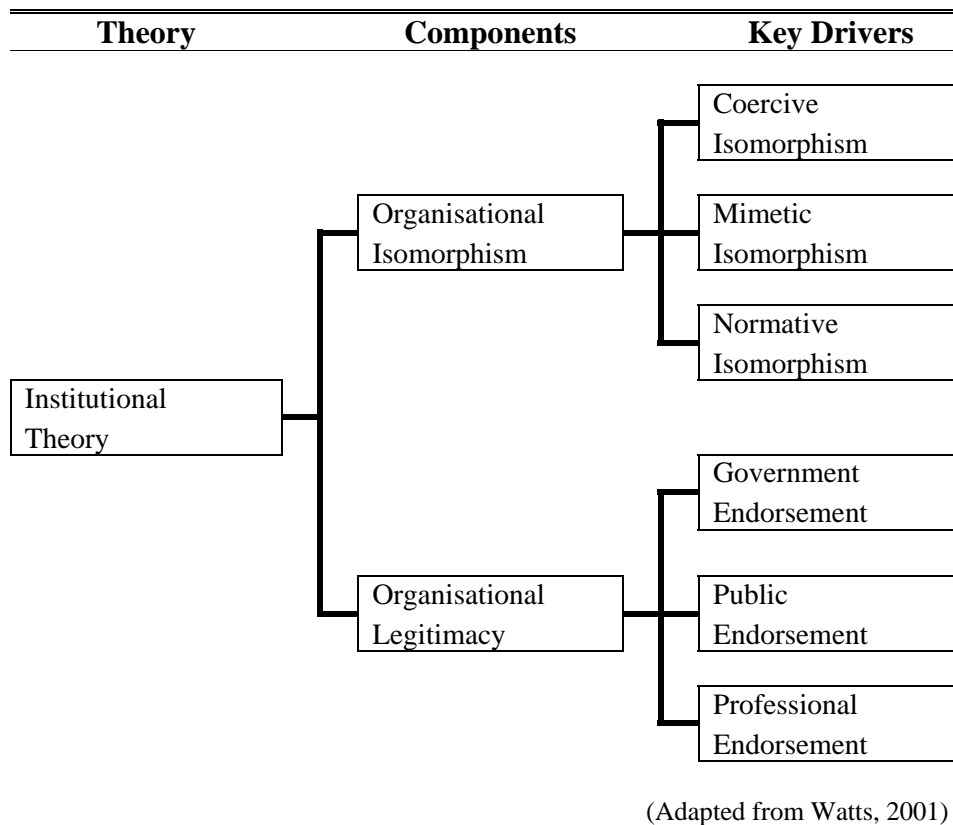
Theory Components Key Drivers

Coercive Isomorphism

Organisational Isomorphism

Mimetic Isomorphism

Normative Isomorphism

Institutional Theory

Government Endorsement

Organisational Legitimacy

Public Endorsement

Professional Endorsement

(Adapted from Watts, 2001)